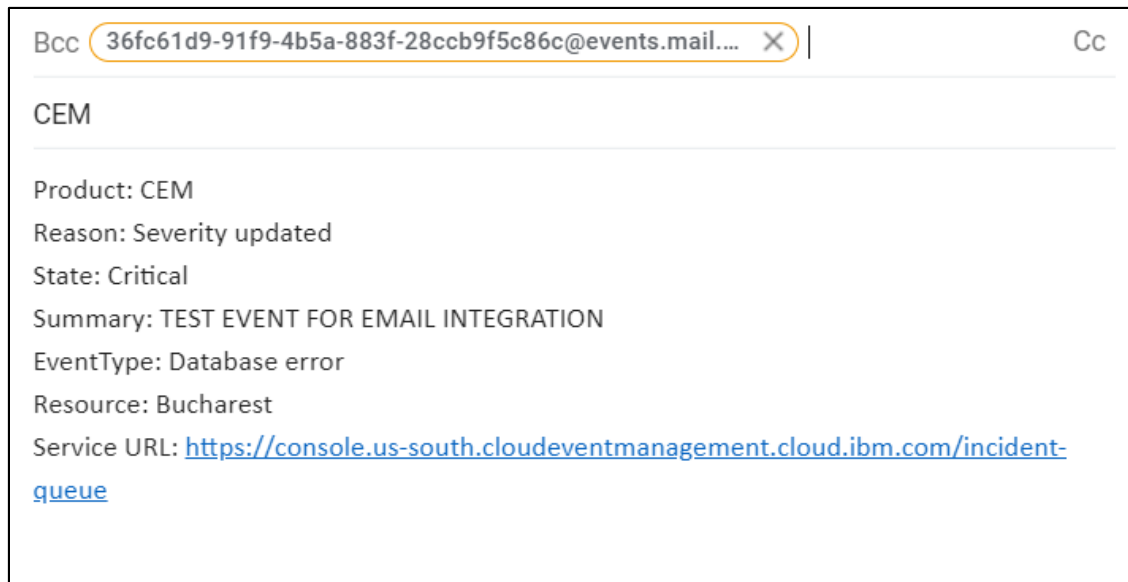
Bcc 36fc61d9-91f9-4b5a-883f-28ccb9f5c86c@events.mail.... ×

Cc

CEM

Product: CEM
Reason: Severity updated
State: Critical
Summary: TEST EVENT FOR EMAIL INTEGRATION
EventType: Database error
Resource: Bucharest
Service URL: https://console.us-south.cloudeventmanagement.cloud.ibm.com/incident-queue